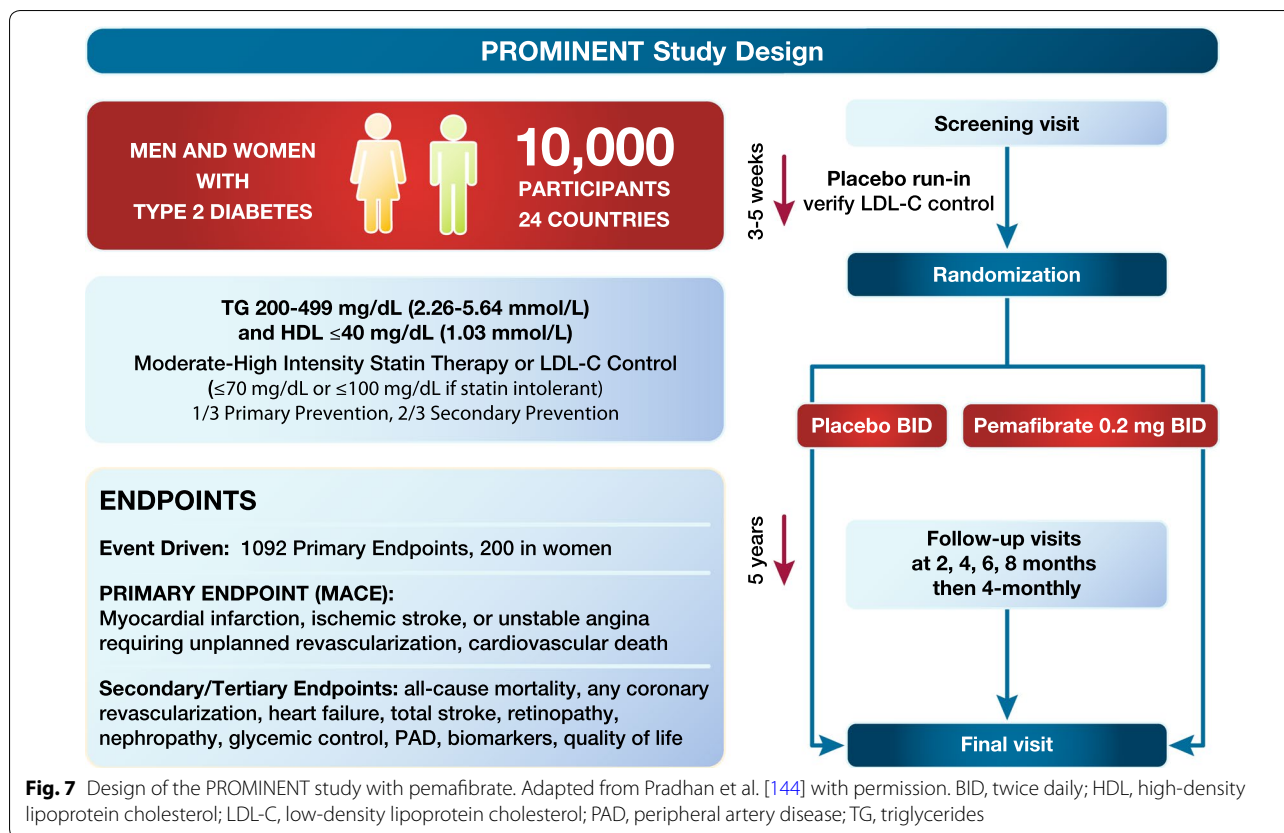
PROMINENT Study Design

MEN AND WOMEN WITH TYPE 2 DIABETES

10,000 PARTICIPANTS 24 COUNTRIES

TG 200-499 mg/dL (2.26-5.64 mmol/L) and HDL ≤40 mg/dL (1.03 mmol/L)

Moderate-High Intensity Statin Therapy or LDL-C Control (≤70 mg/dL or ≤100 mg/dL if statin intolerant)

1/3 Primary Prevention, 2/3 Secondary Prevention

ENDPOINTS

Event Driven: 1092 Primary Endpoints, 200 in women

PRIMARY ENDPOINT (MACE):
Myocardial infarction, ischemic stroke, or unstable angina requiring unplanned revascularization, cardiovascular death

Secondary/Tertiary Endpoints: all-cause mortality, any coronary revascularization, heart failure, total stroke, retinopathy, nephropathy, glycemic control, PAD, biomarkers, quality of life

Screening visit

3-5 weeks

Placebo run-in
verify LDL-C control

Randomization

Placebo BID

Pemafibrate 0.2 mg BID

5 years

Follow-up visits at 2, 4, 6, 8 months then 4-monthly

Final visit

Fig. 7 Design of the PROMINENT study with pemafibrate. Adapted from Pradhan et al. [144] with permission. BID, twice daily; HDL, high-density lipoprotein cholesterol; LDL-C, low-density lipoprotein cholesterol; PAD, peripheral artery disease; TG, triglycerides